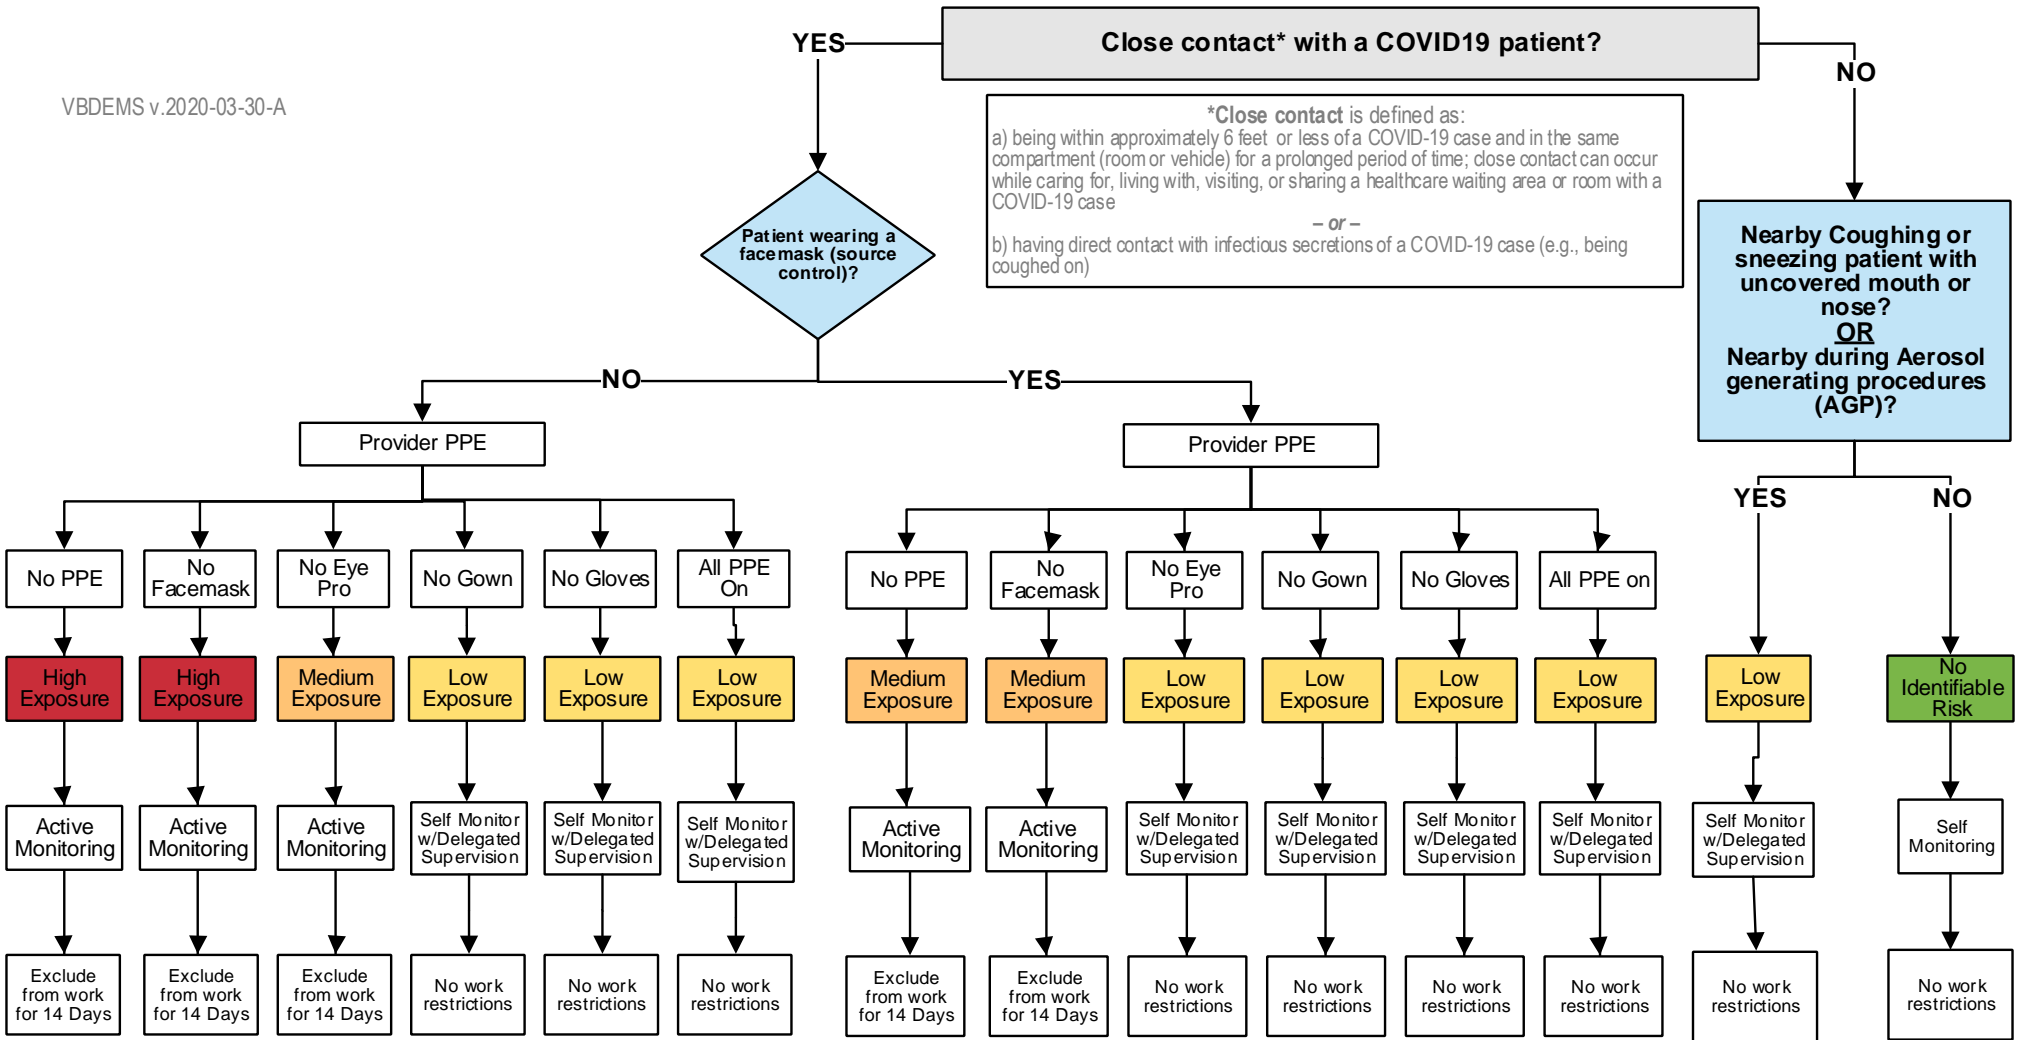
Close contact* with a COVID19 patient?

YES

NO

VBDEMS v.2020-03-30-A

*Close contact is defined as:
a) being within approximately 6 feet or less of a COVID-19 case and in the same compartment (room or vehicle) for a prolonged period of time; close contact can occur while caring for, living with, visiting, or sharing a healthcare waiting area or room with a COVID-19 case
– or –
b) having direct contact with infectious secretions of a COVID-19 case (e.g., being coughed on)

Patient wearing a facemask (source control)?

Nearby Coughing or sneezing patient with uncovered mouth or nose?
OR
Nearby during Aerosol generating procedures (AGP)?

NO

YES

Provider PPE

Provider PPE

YES

NO

No PPE
High Exposure
Active Monitoring
Exclude from work for 14 Days

No Facemask
High Exposure
Active Monitoring
Exclude from work for 14 Days

No Eye Pro
Medium Exposure
Active Monitoring
Exclude from work for 14 Days

No Gown
Low Exposure
Self Monitor w/Delegated Supervision
No work restrictions

No Gloves
Low Exposure
Self Monitor w/Delegated Supervision
No work restrictions

All PPE On
Low Exposure
Self Monitor w/Delegated Supervision
No work restrictions

No PPE
Medium Exposure
Active Monitoring
Exclude from work for 14 Days

No Facemask
Medium Exposure
Active Monitoring
Exclude from work for 14 Days

No Eye Pro
Low Exposure
Self Monitor w/Delegated Supervision
No work restrictions

No Gown
Low Exposure
Self Monitor w/Delegated Supervision
No work restrictions

No Gloves
Low Exposure
Self Monitor w/Delegated Supervision
No work restrictions

All PPE on
Low Exposure
Self Monitor w/Delegated Supervision
No work restrictions

Low Exposure
Self Monitor w/Delegated Supervision
No work restrictions

No Identifiable Risk
Self Monitoring
No work restrictions